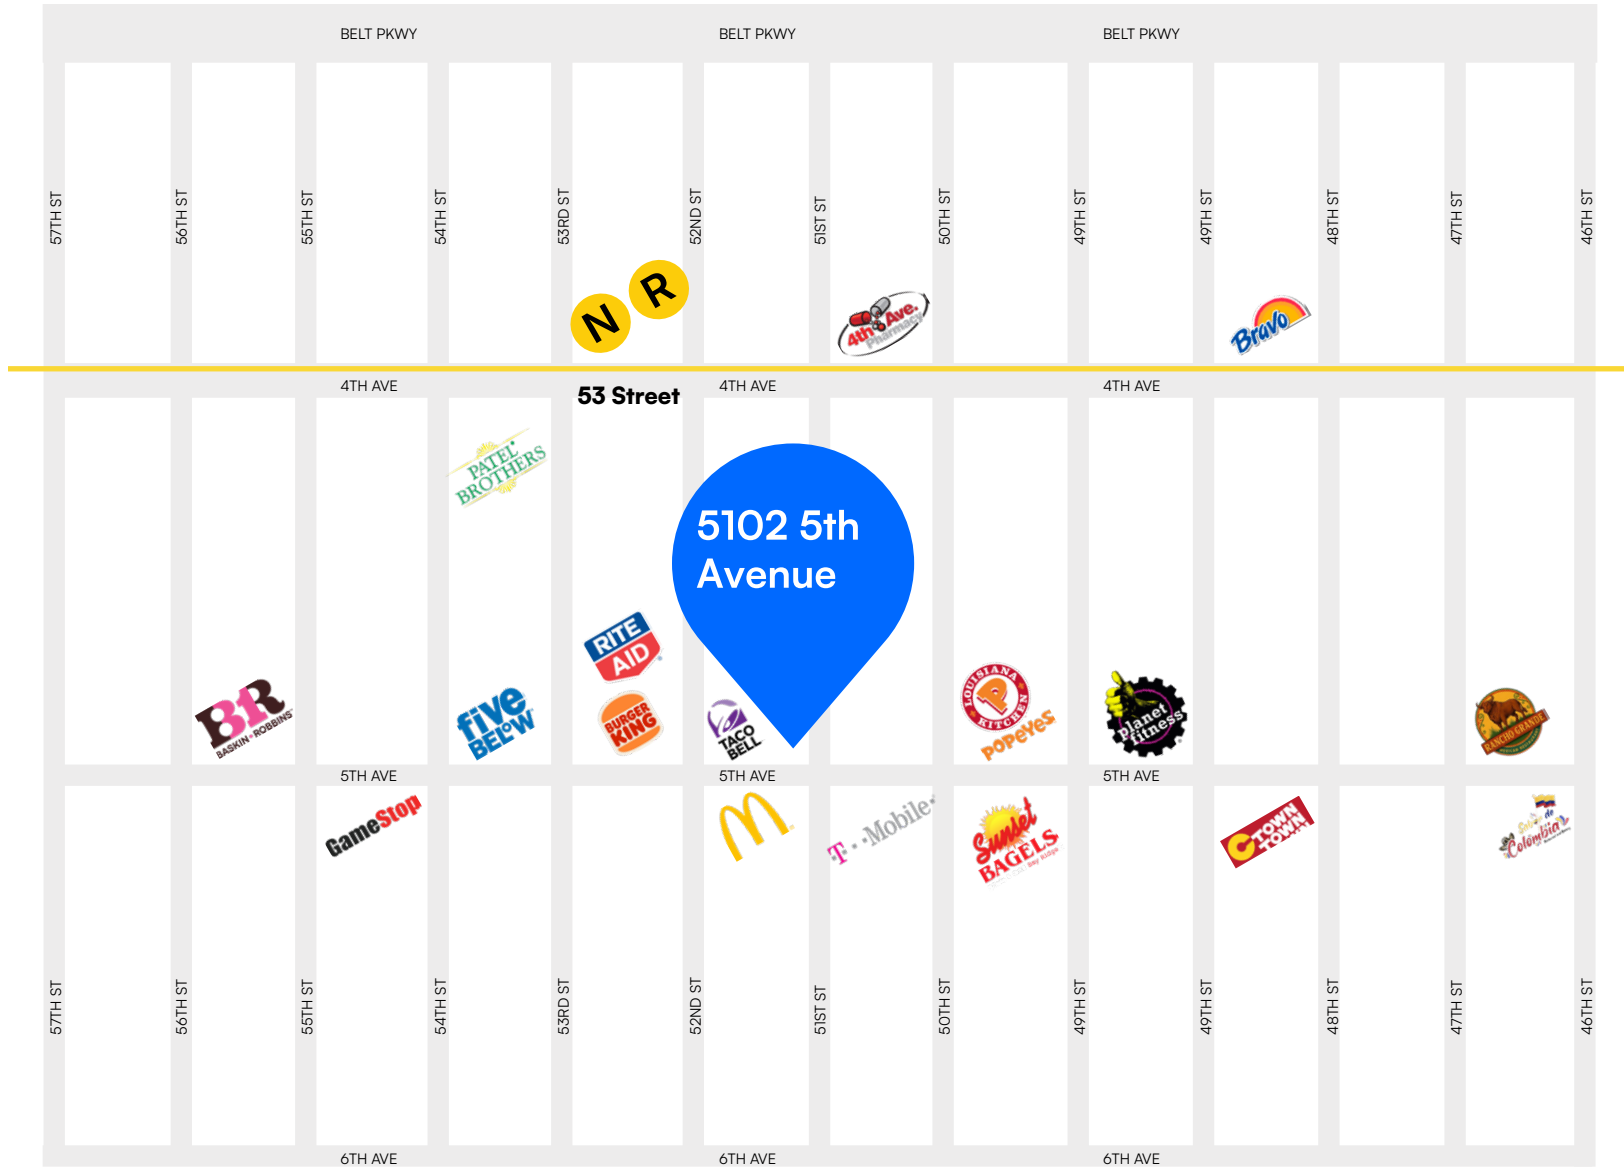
BELT PKWY BELT PKWY BELT PKWY

57TH ST 56TH ST 55TH ST 54TH ST 53RD ST 52ND ST 51ST ST 50TH ST 49TH ST 49TH ST 48TH ST 47TH ST 46TH ST

N R

4th Ave. Pharmacy

Bravo

4TH AVE 53 Street 4TH AVE 4TH AVE

PATEL BROTHERS

5102 5th Avenue

BR BASKIN ROBBINS

five BELOW

RITE AID

BURGER KING

TACO BELL

LOUISIANA KITCHEN POPEYES

planet fitness

RANCHO GRANDE

5TH AVE 5TH AVE 5TH AVE

GameStop

M

T · · Mobile ·

Sunset BAGELS

C-TOWN

Sabor de Colombia

57TH ST 56TH ST 55TH ST 54TH ST 53RD ST 52ND ST 51ST ST 50TH ST 49TH ST 49TH ST 48TH ST 47TH ST 46TH ST

6TH AVE 6TH AVE 6TH AVE